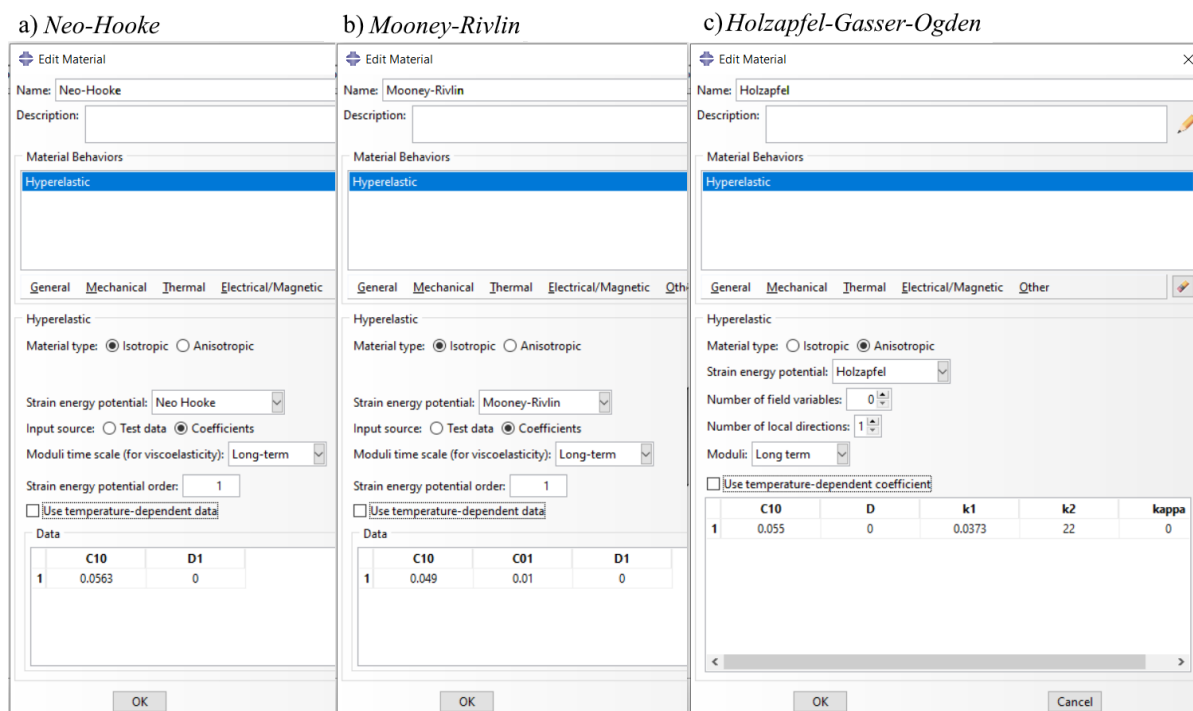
a) *Neo-Hooke*

Edit Material

Name: Neo-Hooke

Description:

Material Behaviors

Hyperelastic

General Mechanical Thermal Electrical/Magnetic

Hyperelastic

Material type: Isotropic Anisotropic

Strain energy potential: Neo Hooke

Input source: Test data Coefficients

Moduli time scale (for viscoelasticity): Long-term

Strain energy potential order: 1

Use temperature-dependent data

Data

| | C10 | D1 |
|---|---|---|
| 1 | 0.0563 | 0 |

OK

b) *Mooney-Rivlin*

Edit Material

Name: Mooney-Rivlin

Description:

Material Behaviors

Hyperelastic

General Mechanical Thermal Electrical/Magnetic Oth

Hyperelastic

Material type: Isotropic Anisotropic

Strain energy potential: Mooney-Rivlin

Input source: Test data Coefficients

Moduli time scale (for viscoelasticity): Long-term

Strain energy potential order: 1

Use temperature-dependent data

Data

| | C10 | C01 | D1 |
|---|---|---|---|
| 1 | 0.049 | 0.01 | 0 |

OK

c) *Holzapfel-Gasser-Ogden*

Edit Material

Name: Holzapfel

Description:

Material Behaviors

Hyperelastic

General Mechanical Thermal Electrical/Magnetic Other

Hyperelastic

Material type: Isotropic Anisotropic

Strain energy potential: Holzapfel

Number of field variables: 0

Number of local directions: 1

Moduli: Long term

Use temperature-dependent coefficient

| | C10 | D | k1 | k2 | kappa |
|---|---|---|---|---|---|
| 1 | 0.055 | 0 | 0.0373 | 22 | 0 |

OK

Cancel